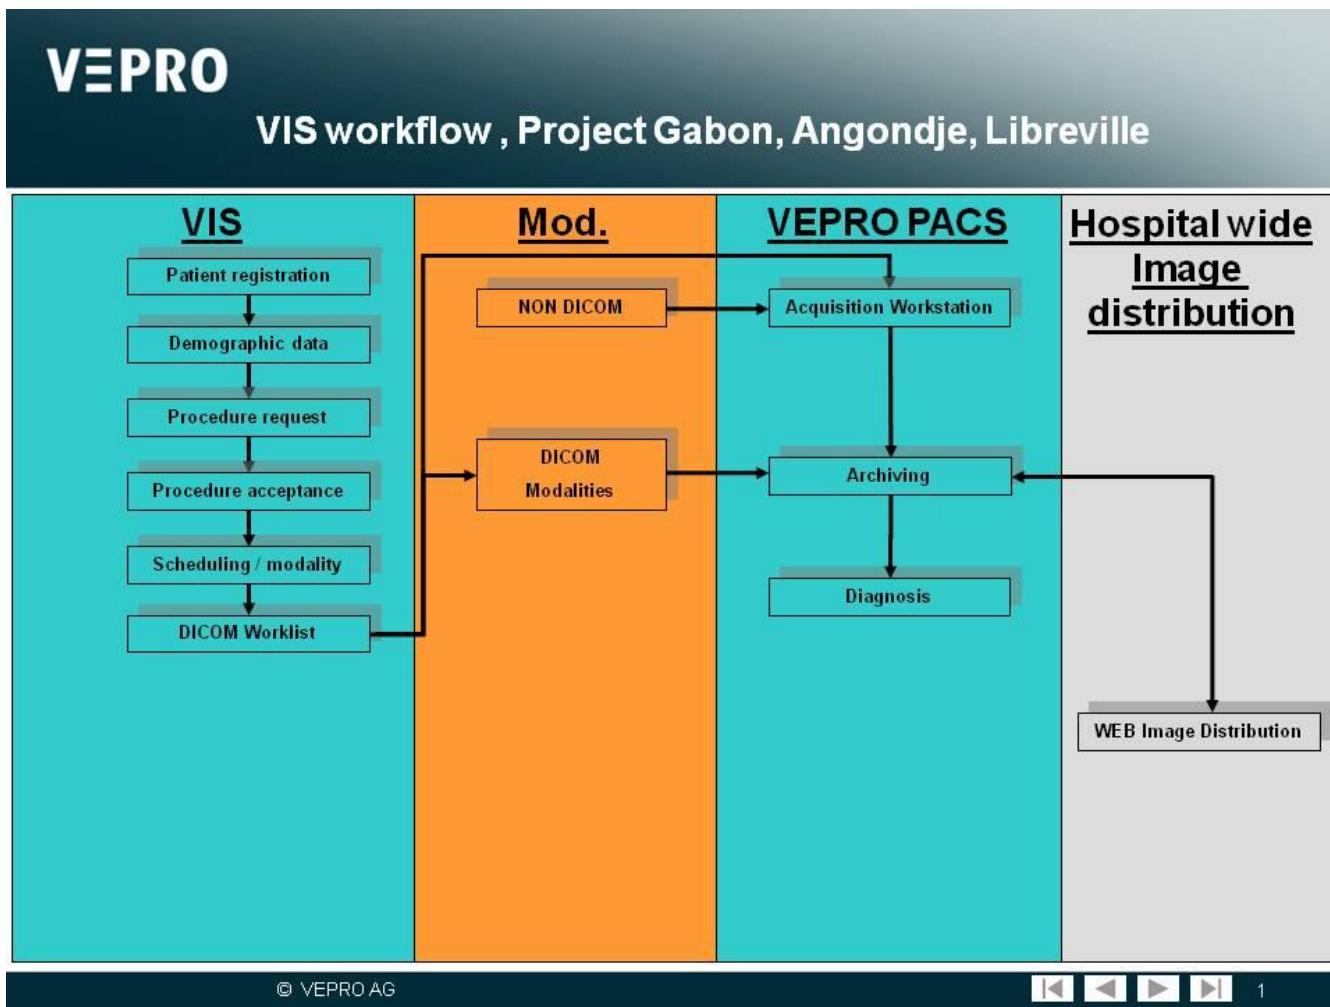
V≡PRO

VIS workflow , Project Gabon, Angondje, Libreville

VIS

Patient registration

Demographic data

Procedure request

Procedure acceptance

Scheduling / modality

DICOM Worklist

Mod.

NON DICOM

DICOM Modalities

VEPRO PACS

Acquisition Workstation

Archiving

Diagnosis

Hospital wide Image distribution

WEB Image Distribution

© VEPRO AG

1